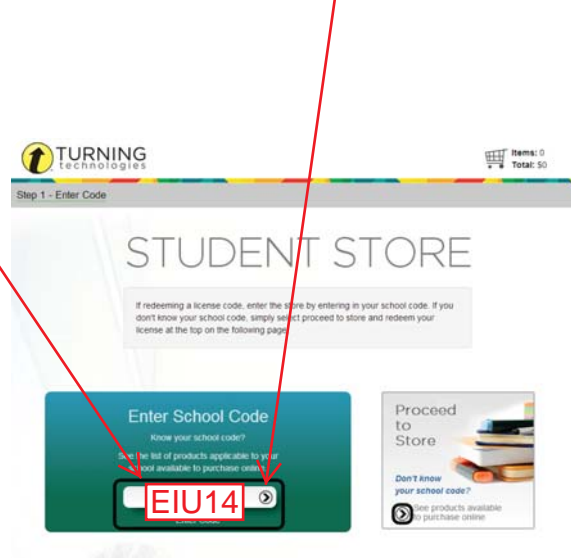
TURNING technologies

Items: 0
Total: $0

Step 1 - Enter Code

STUDENT STORE

If redeeming a license code, enter the store by entering in your school code. If you don't know your school code, simply select proceed to store and redeem your license at the top on the following page.

Enter School Code

Know your school code?

See the list of products applicable to your school available to purchase online

EIU14

Enter Code

Proceed to Store

Don't know your school code?

See products available to purchase online